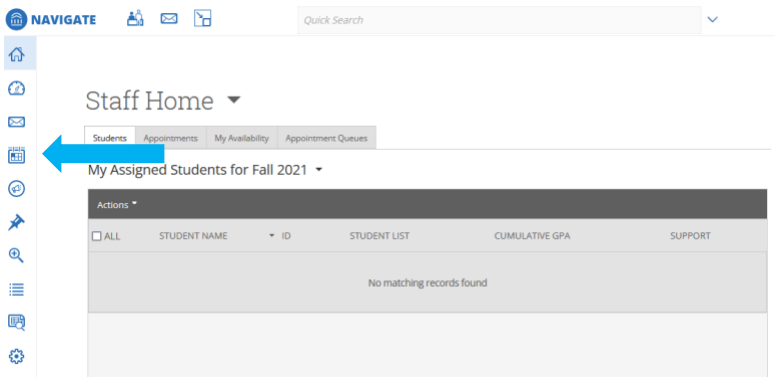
NAVIGATE

Quick Search

Staff Home

Students | Appointments | My Availability | Appointment Queues

My Assigned Students for Fall 2021

Actions

| ALL | STUDENT NAME | ID | STUDENT LIST | CUMULATIVE GPA | SUPPORT |
|---|---|---|---|---|---|
| No matching records found | | | | | |